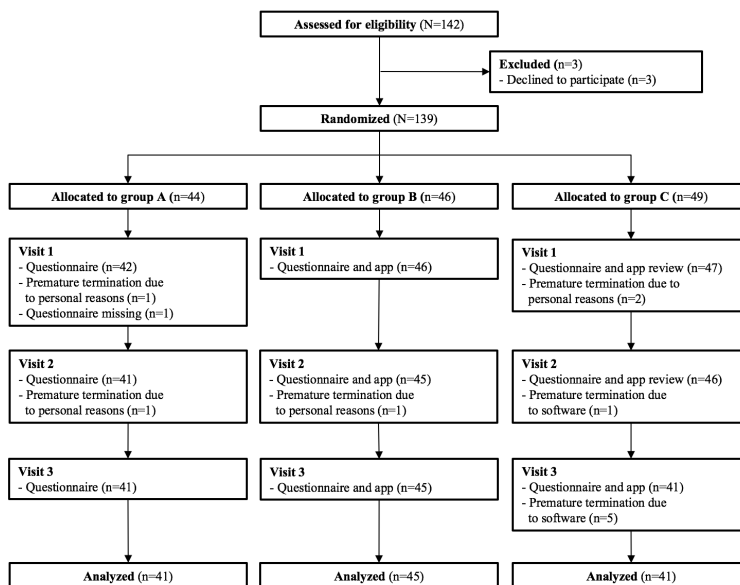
Assessed for eligibility (N=142)

Excluded (n=3)
- Declined to participate (n=3)

Randomized (N=139)

Allocated to group A (n=44)

Visit 1
- Questionnaire (n=42)
- Premature termination due to personal reasons (n=1)
- Questionnaire missing (n=1)

Visit 2
- Questionnaire (n=41)
- Premature termination due to personal reasons (n=1)

Visit 3
- Questionnaire (n=41)

Analyzed (n=41)

Allocated to group B (n=46)

Visit 1
- Questionnaire and app (n=46)

Visit 2
- Questionnaire and app (n=45)
- Premature termination due to personal reasons (n=1)

Visit 3
- Questionnaire and app (n=45)

Analyzed (n=45)

Allocated to group C (n=49)

Visit 1
- Questionnaire and app review (n=47)
- Premature termination due to personal reasons (n=2)

Visit 2
- Questionnaire and app review (n=46)
- Premature termination due to software (n=1)

Visit 3
- Questionnaire and app (n=41)
- Premature termination due to software (n=5)

Analyzed (n=41)